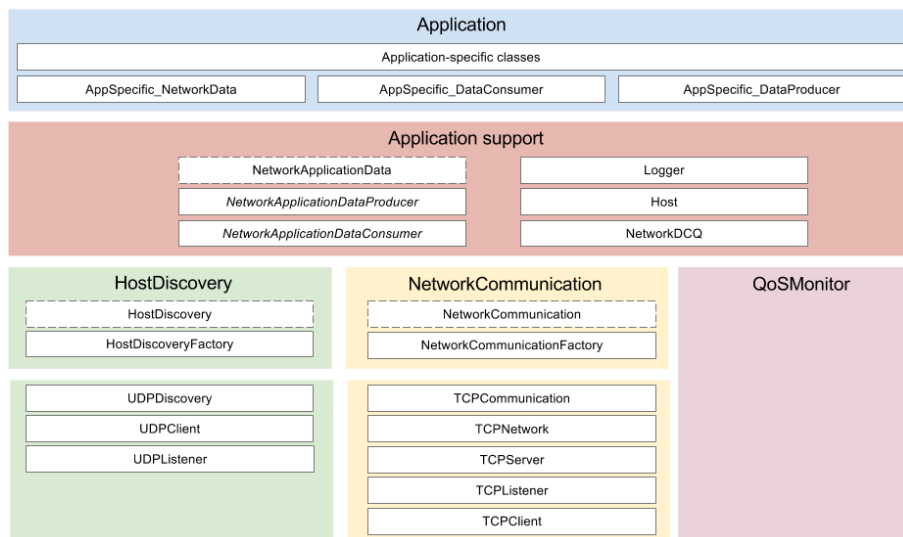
Application

Application-specific classes

AppSpecific_NetworkData

AppSpecific_DataConsumer

AppSpecific_DataProducer

Application support

NetworkApplicationData

NetworkApplicationDataProducer

NetworkApplicationDataConsumer

Logger

Host

NetworkDCQ

HostDiscovery

HostDiscovery

HostDiscoveryFactory

UDPDiscovery

UDPClient

UDPListener

NetworkCommunication

NetworkCommunication

NetworkCommunicationFactory

TCPCommunication

TCPNetwork

TCPServer

TCPListener

TCPClient

QoSMonitor